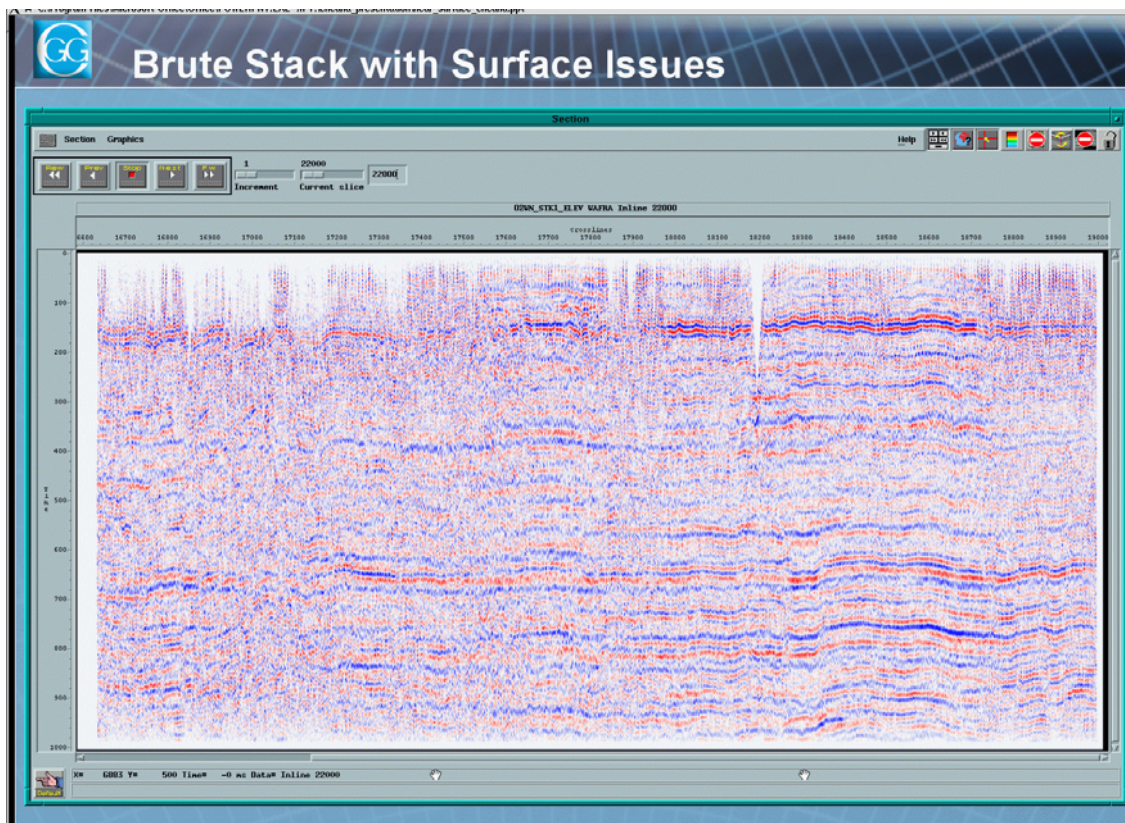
GG

Brute Stack with Surface Issues

Section

Section Graphics

Help

1 22000

Increment Current slice 22000

02WN_STK1_ELEV WAFRA Inline 22000

Crossline

6600 16700 16800 16900 17000 17100 17200 17300 17400 17500 17600 17700 17800 17900 18000 18100 18200 18300 18400 18500 18600 18700 18800 18900 19000

0 100 200 300 400 500 600 700 800 900 1000

Time

X= 6083 Y= 500 Time= -0 ms Data= Inline 22000